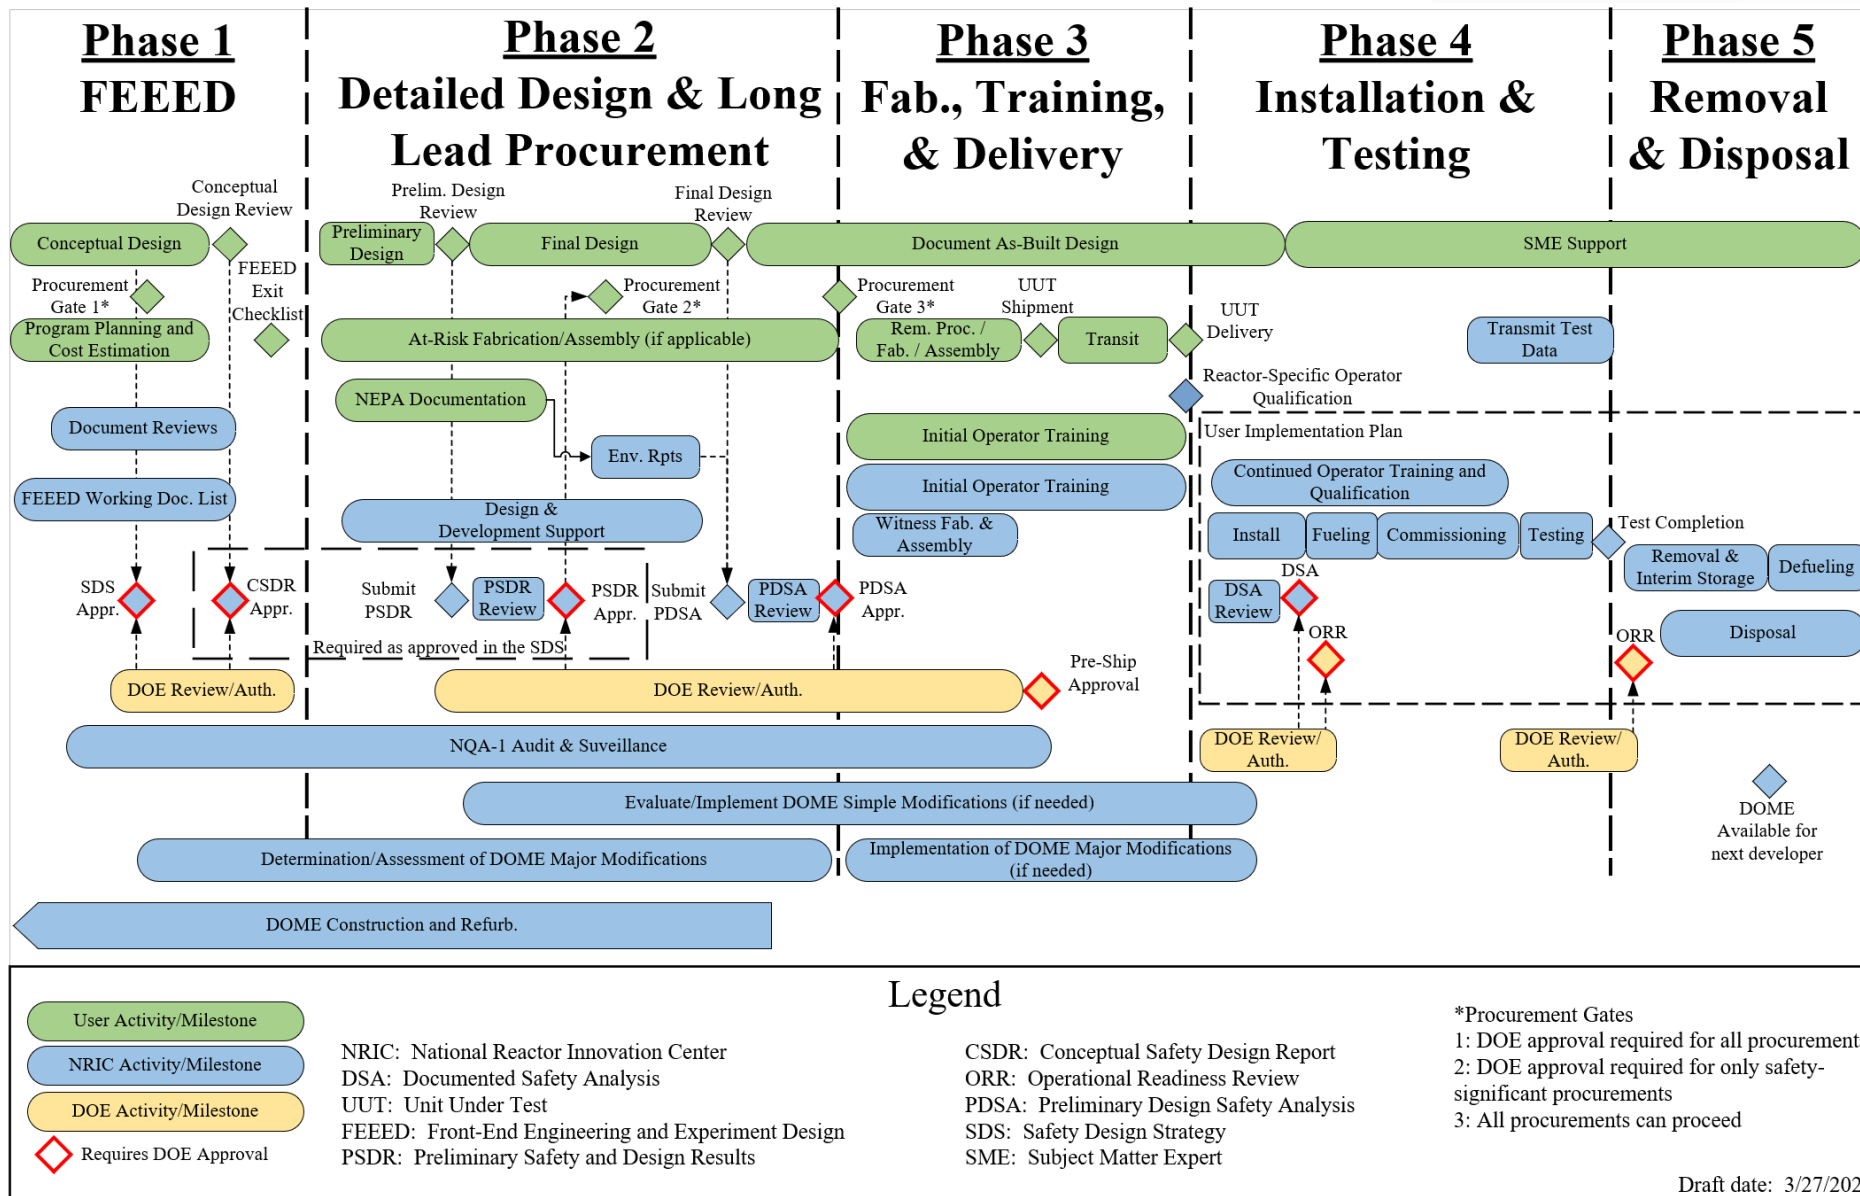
Phase 1
FEEED

Phase 2
Detailed Design & Long Lead Procurement

Phase 3
Fab., Training, & Delivery

Phase 4
Installation & Testing

Phase 5
Removal & Disposal

Conceptual Design Review
Prelim. Design Review
Final Design Review

Conceptual Design
Preliminary Design
Final Design
Document As-Built Design
SME Support

Procurement Gate 1*
FEEED Exit Checklist
Procurement Gate 2*
Procurement Gate 3*
UUT Shipment
UUT Delivery

Program Planning and Cost Estimation
At-Risk Fabrication/Assembly (if applicable)
Rem. Proc. / Fab. / Assembly
Transit
Transmit Test Data

NEPA Documentation
Env. Rpts
Reactor-Specific Operator Qualification

Document Reviews
Initial Operator Training
User Implementation Plan
Initial Operator Training
Continued Operator Training and Qualification

FEEED Working Doc. List
Design & Development Support
Witness Fab. & Assembly
Install
Fueling
Commissioning
Testing
Test Completion
Removal & Interim Storage
Defueling

SDS Appr.
CSDR Appr.
Submit PSDR
PSDR Review
PSDR Appr.
Submit PDSA
PDSA Review
PDSA Appr.
DSA Review
DSA
ORR
ORR
Disposal

Required as approved in the SDS

DOE Review/Auth.
DOE Review/Auth.
Pre-Ship Approval

NQA-1 Audit & Suveillance
DOE Review/ Auth.
DOE Review/ Auth.

Evaluate/Implement DOME Simple Modifications (if needed)
DOME Available for next developer

Determination/Assessment of DOME Major Modifications
Implementation of DOME Major Modifications (if needed)

DOME Construction and Refurb.

Legend

User Activity/Milestone
NRIC Activity/Milestone
DOE Activity/Milestone
Requires DOE Approval

NRIC: National Reactor Innovation Center
DSA: Documented Safety Analysis
UUT: Unit Under Test
FEEED: Front-End Engineering and Experiment Design
PSDR: Preliminary Safety and Design Results

CSDR: Conceptual Safety Design Report
ORR: Operational Readiness Review
PDSA: Preliminary Design Safety Analysis
SDS: Safety Design Strategy
SME: Subject Matter Expert

*Procurement Gates
1: DOE approval required for all procurement
2: DOE approval required for only safety-significant procurements
3: All procurements can proceed

Draft date: 3/27/202